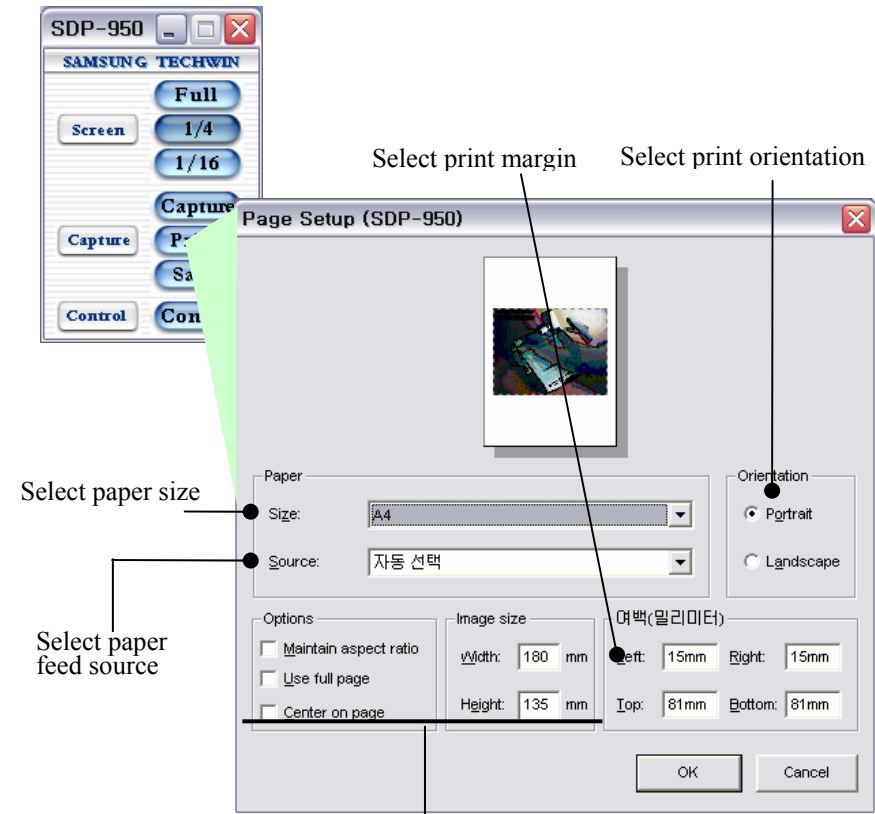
SDP-950

SAMSUNG TECHWIN

Screen

Full

1/4

1/16

Capture

Capture

P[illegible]

Sa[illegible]

Control

Con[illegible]

Select print margin

Select print orientation

Page Setup (SDP-950)

Select paper size

Paper

Size: A4

Source: 자동 선택

Orientation

Portrait

Landscape

Select paper feed source

Options

Maintain aspect ratio

Use full page

Center on page

Image size

Width: 180 mm

Height: 135 mm

여백(밀리미터)

Left: 15mm

Right: 15mm

Top: 81mm

Bottom: 81mm

OK

Cancel